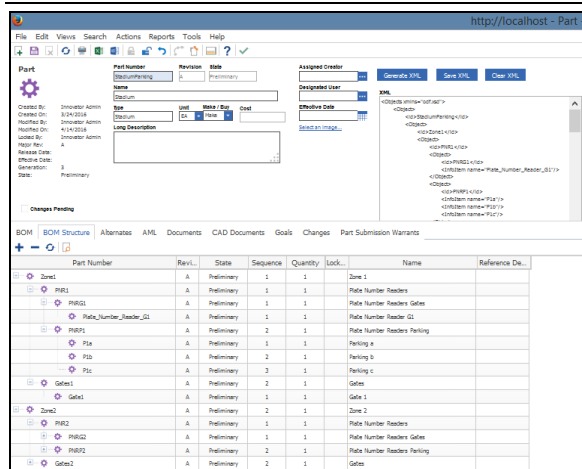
http://localhost - Part

File Edit Views Search Actions Reports Tools Help

Part

Created By: Innovator Admin
Created On: 3/24/2016
Modified By: Innovator Admin
Modified On: 4/14/2016
Locked By: Innovator Admin
Major Rev: A
Release Date:
Effective Date:
Generation: 3
State: Preliminary

Part Number
StadiumParking
Revision
A
State
Preliminary
Name
Stadium
Type
Stadium
Unit
EA
Make / Buy
Make
Cost
Long Description

Assigned Creator
Designated User
Effective Date
Select an image...

Generate XML
Save XML
Clear XML

XML
<Objects xmlns="odf.xsd">
<Object>
<Id>StadiumParking</Id>
<Object>
<Id>Zone1</Id>
<Object>
<Id>PNR1</Id>
<Object>
<Id>PNRG1</Id>
<InfoItem name="Plate_Number_Reader_G1"/>
</Object>
<Object>
<Id>PNRP1</Id>
<InfoItem name="P1a"/>
<InfoItem name="P1b"/>
<InfoItem name="P1c"/>

Changes Pending

BOM BOM Structure Alternates AML Documents CAD Documents Goals Changes Part Submission Warrants

| Part Number | Revi... | State | Sequence | Quantity | Lock... | Name | Reference De... |
|---|---|---|---|---|---|---|---|
| Zone1 | A | Preliminary | 1 | 1 | | Zone 1 | |
| PNR1 | A | Preliminary | 1 | 1 | | Plate Number Readers | |
| PNRG1 | A | Preliminary | 1 | 1 | | Plate Number Readers Gates | |
| Plate_Number_Reader_G1 | A | Preliminary | 1 | 1 | | Plate Number Reader G1 | |
| PNRP1 | A | Preliminary | 2 | 1 | | Plate Number Readers Parking | |
| P1a | A | Preliminary | 1 | 1 | | Parking a | |
| P1b | A | Preliminary | 2 | 1 | | Parking b | |
| P1c | A | Preliminary | 3 | 1 | | Parking c | |
| Gates1 | A | Preliminary | 2 | 1 | | Gates | |
| Gate1 | A | Preliminary | 1 | 1 | | Gate 1 | |
| Zone2 | A | Preliminary | 2 | 1 | | Zone 2 | |
| PNR2 | A | Preliminary | 1 | 1 | | Plate Number Readers | |
| PNRG2 | A | Preliminary | 1 | 1 | | Plate Number Readers Gates | |
| PNRP2 | A | Preliminary | 2 | 1 | | Plate Number Readers Parking | |
| Gates2 | A | Preliminary | 2 | 1 | | Gates | |